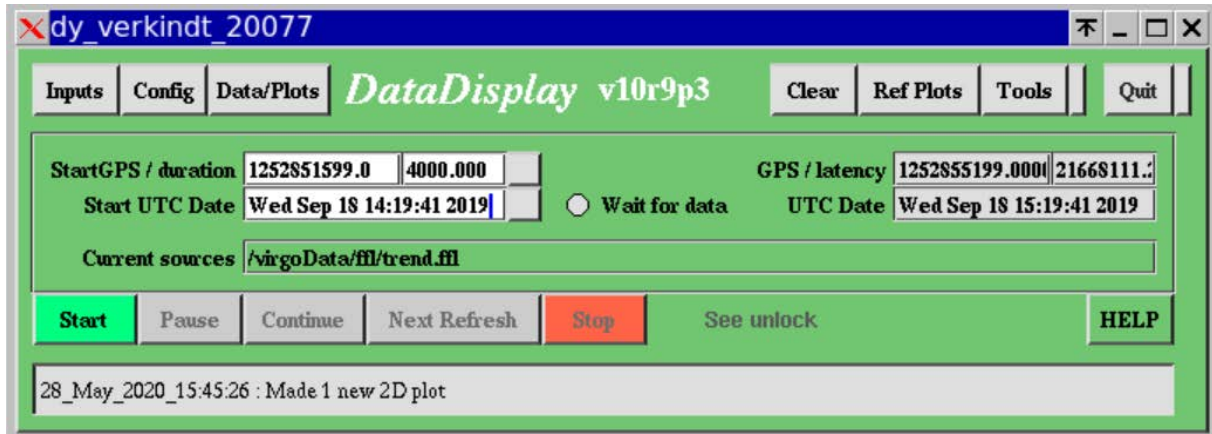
dy_verkindt_20077

Inputs Config Data/Plots DataDisplay v10r9p3 Clear Ref Plots Tools Quit

StartGPS / duration 1252851599.0 4000.000

Start UTC Date Wed Sep 18 14:19:41 2019

Wait for data

GPS / latency 1252855199.000( 21668111.:

UTC Date Wed Sep 18 15:19:41 2019

Current sources /virgoData/ffl/trend.ffl

Start Pause Continue Next Refresh Stop See unlock HELP

28_May_2020_15:45:26 : Made 1 new 2D plot